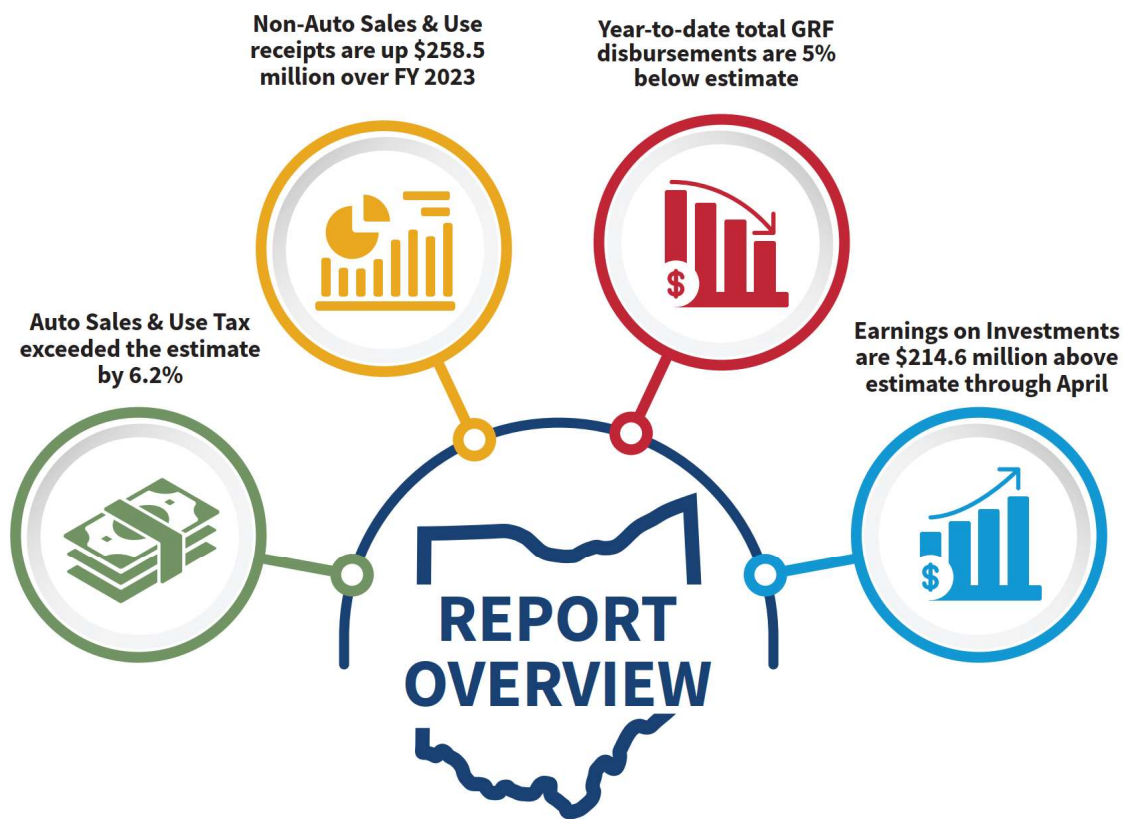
Non-Auto Sales & Use receipts are up $258.5 million over FY 2023

Year-to-date total GRF disbursements are 5% below estimate

Auto Sales & Use Tax exceeded the estimate by 6.2%

Earnings on Investments are $214.6 million above estimate through April

$

$

REPORT OVERVIEW